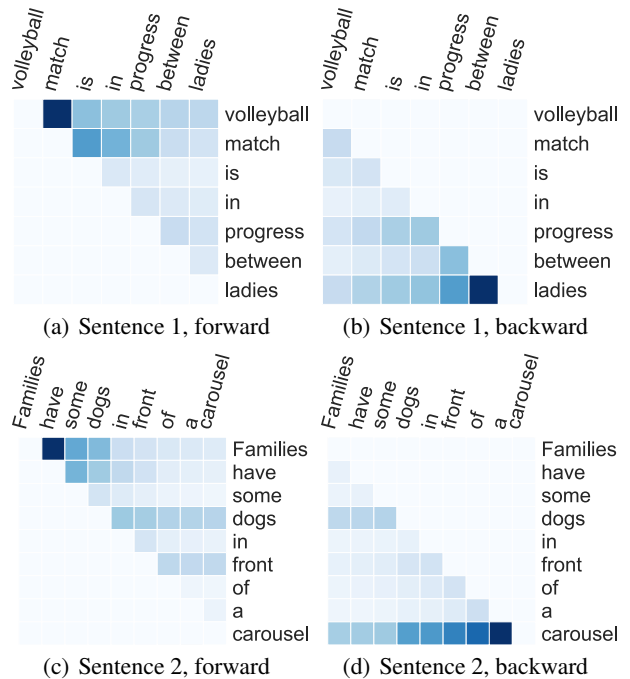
volleyball match is in progress between ladies

volleyball
match
is
in
progress
between
ladies

(a) Sentence 1, forward

volleyball match is in progress between ladies

volleyball
match
is
in
progress
between
ladies

(b) Sentence 1, backward

Families have some dogs in front of a carousel

Families
have
some
dogs
in
front
of
a
carousel

(c) Sentence 2, forward

Families have some dogs in front of a carousel

Families
have
some
dogs
in
front
of
a
carousel

(d) Sentence 2, backward